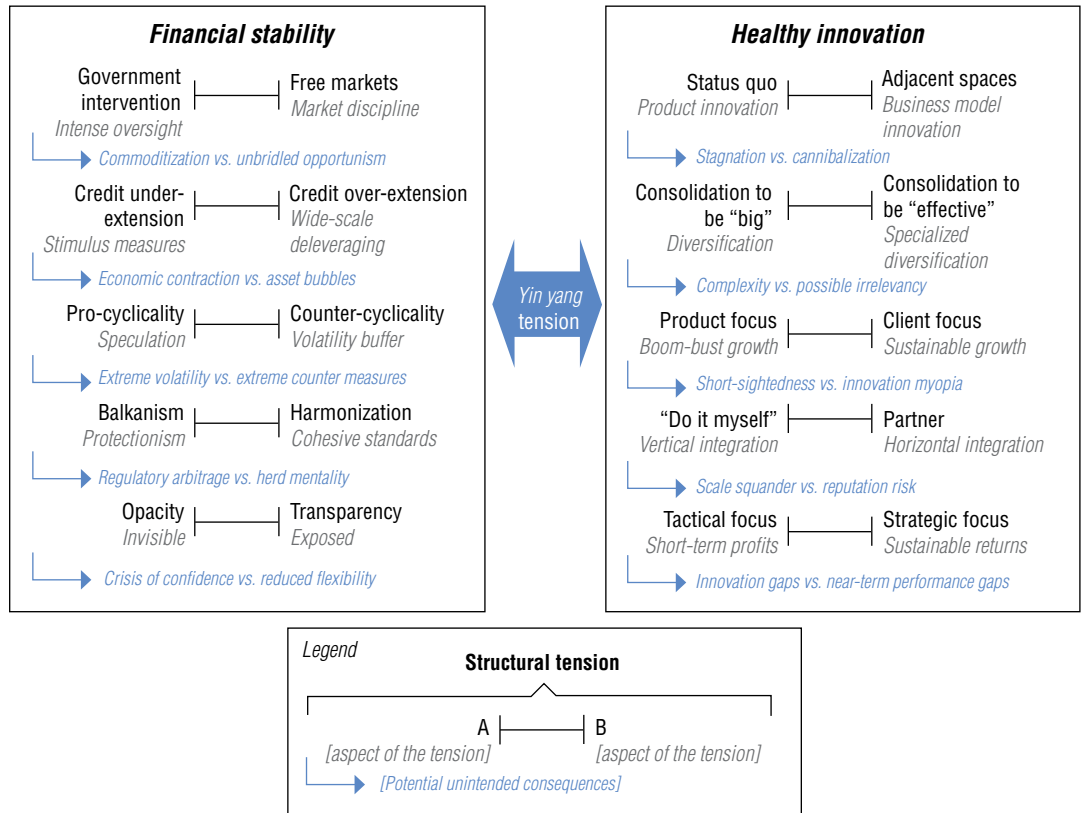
Financial stability

Government intervention
Intense oversight
Free markets
Market discipline
Commoditization vs. unbridled opportunism

Credit underextension
Stimulus measures
Credit over-extension
Wide-scale deleveraging
Economic contraction vs. asset bubbles

Pro-cyclicality
Speculation
Counter-cyclicality
Volatility buffer
Extreme volatility vs. extreme counter measures

Balkanism
Protectionism
Harmonization
Cohesive standards
Regulatory arbitrage vs. herd mentality

Opacity
Invisible
Transparency
Exposed
Crisis of confidence vs. reduced flexibility

Yin yang tension

Healthy innovation

Status quo
Product innovation
Adjacent spaces
Business model innovation
Stagnation vs. cannibalization

Consolidation to be "big"
Diversification
Consolidation to be "effective"
Specialized diversification
Complexity vs. possible irrelevancy

Product focus
Boom-bust growth
Client focus
Sustainable growth
Short-sightedness vs. innovation myopia

"Do it myself"
Vertical integration
Partner
Horizontal integration
Scale squander vs. reputation risk

Tactical focus
Short-term profits
Strategic focus
Sustainable returns
Innovation gaps vs. near-term performance gaps

Legend
Structural tension
A
[aspect of the tension]
B
[aspect of the tension]
[Potential unintended consequences]